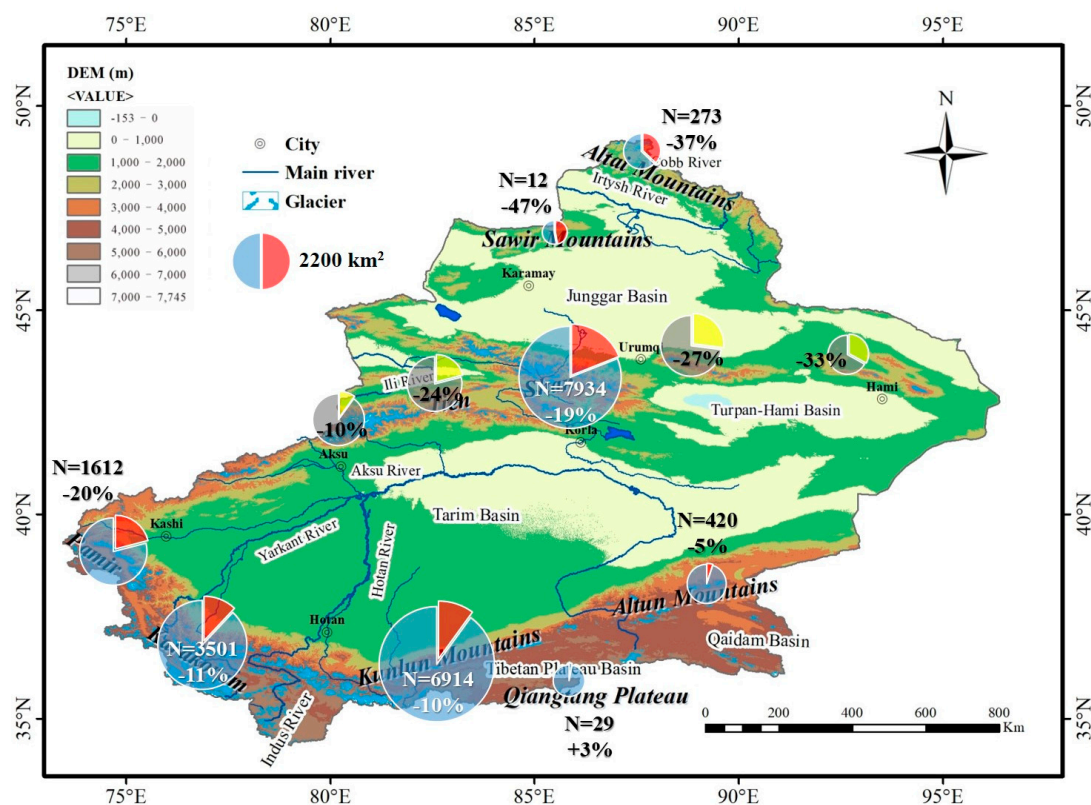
75°E 80°E 85°E 90°E 95°E

50°N 45°N 40°N 35°N

50°N 45°N 40°N 35°N

DEM (m)
<VALUE>
-153 - 0
0 - 1,000
1,000 - 2,000
2,000 - 3,000
3,000 - 4,000
4,000 - 5,000
5,000 - 6,000
6,000 - 7,000
7,000 - 7,745

City
Main river
Glacier

2200 km$^2$

N

N=273
-37%
Altai Mountains
Kobb River
Irtysh River

N=12
-47%
Sawir Mountains

Karamay
Junggar Basin
Urumqi
-27%
-33%
Hami
Turpan-Hami Basin
N=7934
-19%
Ili River
-24%
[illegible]n
-10%
Korla
Aksu
Aksu River

N=1612
-20%
Kashi
Pamir

Tarim Basin
Yarkant River
Hotan River

N=420
-5%
Altun Mountains
Qaidam Basin

Hotan
N=3501
-11%
Karakoram

Kunlun Mountains
N=6914
-10%
Tibetan Plateau Basin
Qingtang Plateau
N=29
+3%
Indus River

0 200 400 600 800 Km